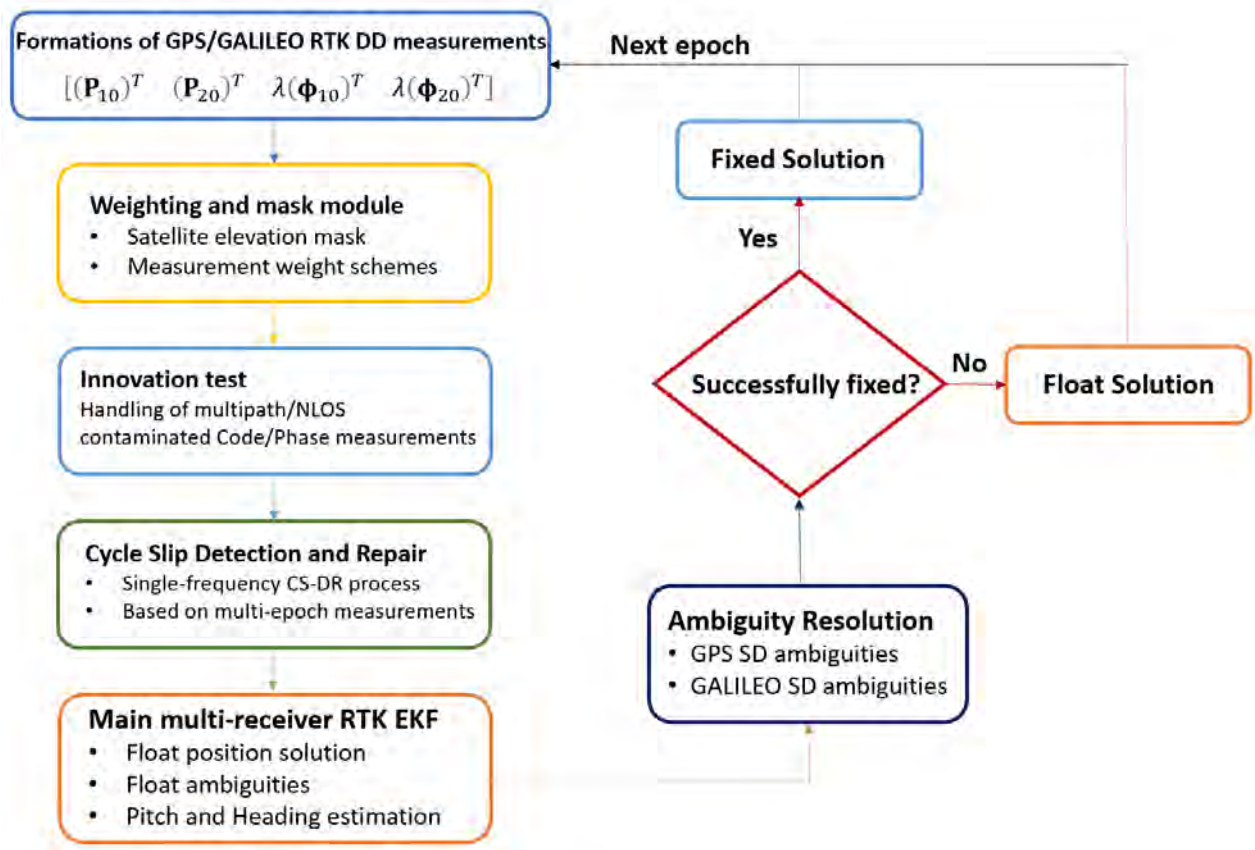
Formations of GPS/GALILEO RTK DD measurements
$[(\mathbf{P}_{10})^T \quad (\mathbf{P}_{20})^T \quad \lambda(\boldsymbol{\phi}_{10})^T \quad \lambda(\boldsymbol{\phi}_{20})^T]$

Next epoch

Weighting and mask module
• Satellite elevation mask
• Measurement weight schemes

Innovation test
Handling of multipath/NLOS contaminated Code/Phase measurements

Cycle Slip Detection and Repair
• Single-frequency CS-DR process
• Based on multi-epoch measurements

Main multi-receiver RTK EKF
• Float position solution
• Float ambiguities
• Pitch and Heading estimation

Fixed Solution

Yes

Successfully fixed?

No

Float Solution

Ambiguity Resolution
• GPS SD ambiguities
• GALILEO SD ambiguities